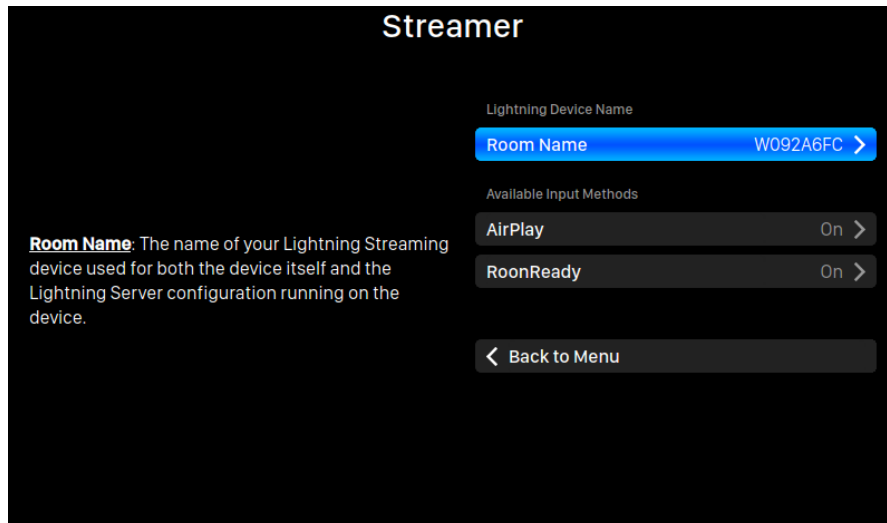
Streamer

Room Name: The name of your Lightning Streaming device used for both the device itself and the Lightning Server configuration running on the device.

Lightning Device Name

Room Name W092A6FC >

Available Input Methods

AirPlay On >

RoonReady On >

< Back to Menu